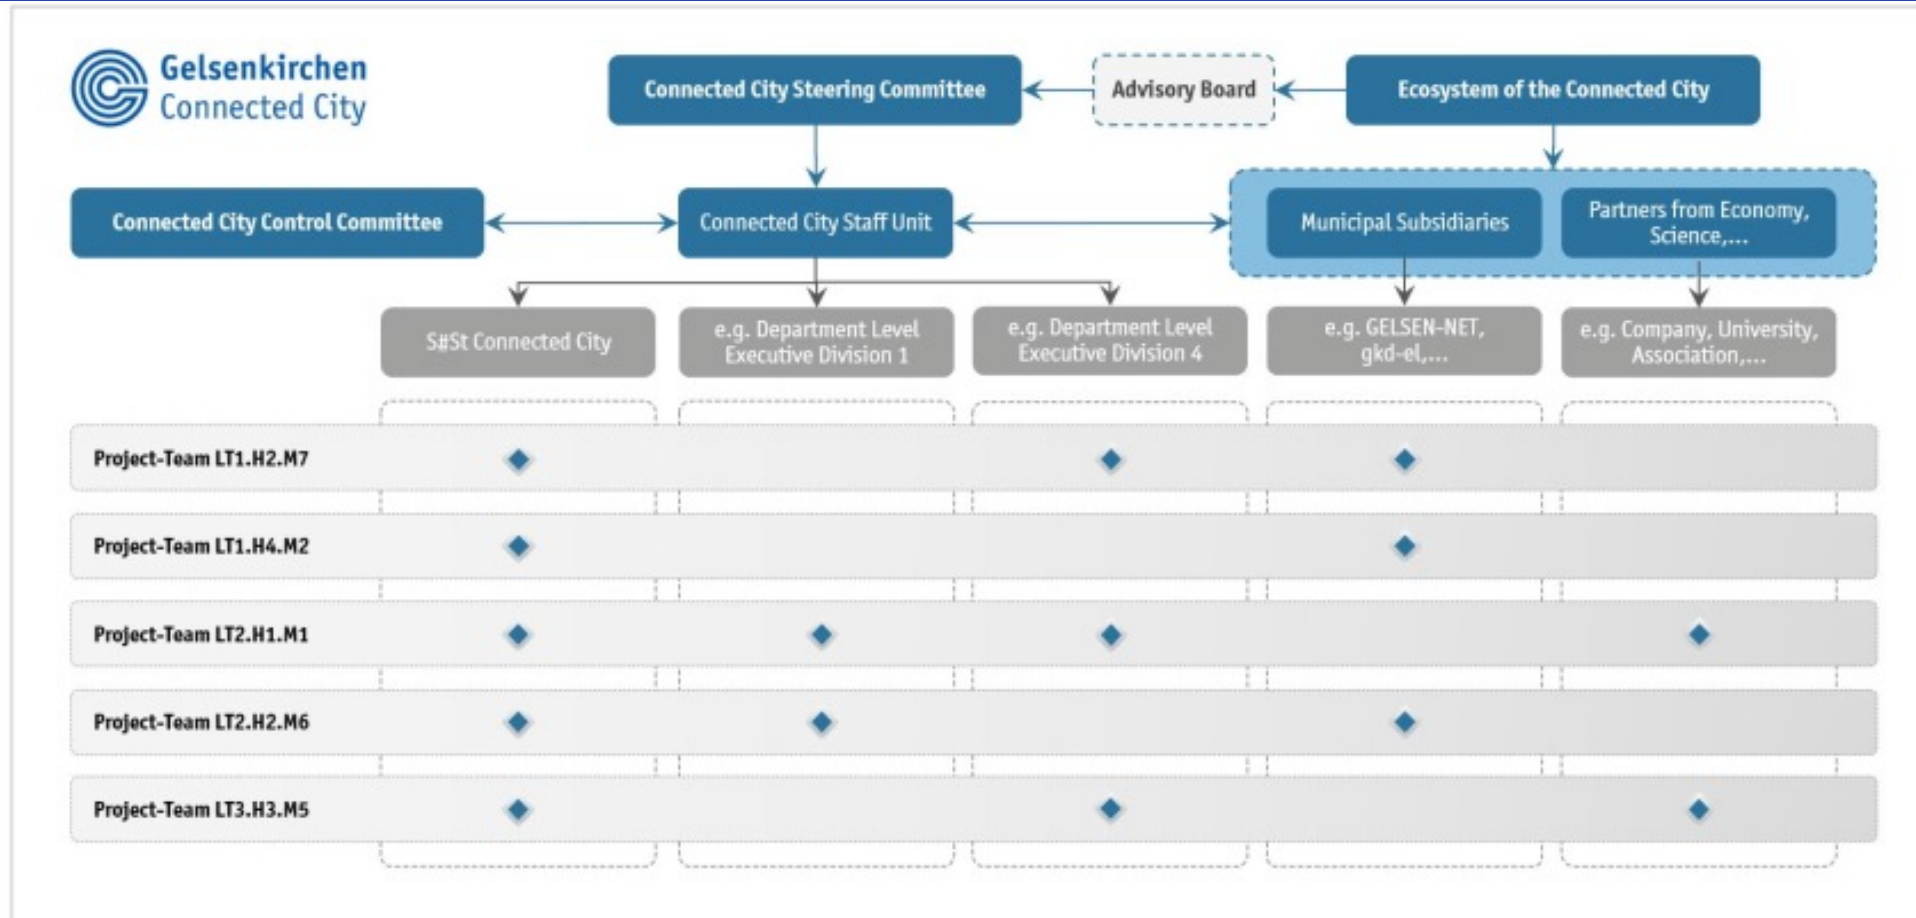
Gelsenkirchen
Connected City

Connected City Steering Committee

Advisory Board

Ecosystem of the Connected City

Connected City Control Committee

Connected City Staff Unit

Municipal Subsidiaries

Partners from Economy, Science,...

S#St Connected City

e.g. Department Level Executive Division 1

e.g. Department Level Executive Division 4

e.g. GELSEN-NET, gkd-el,...

e.g. Company, University, Association,...

Project-Team LT1.H2.M7

Project-Team LT1.H4.M2

Project-Team LT2.H1.M1

Project-Team LT2.H2.M6

Project-Team LT3.H3.M5